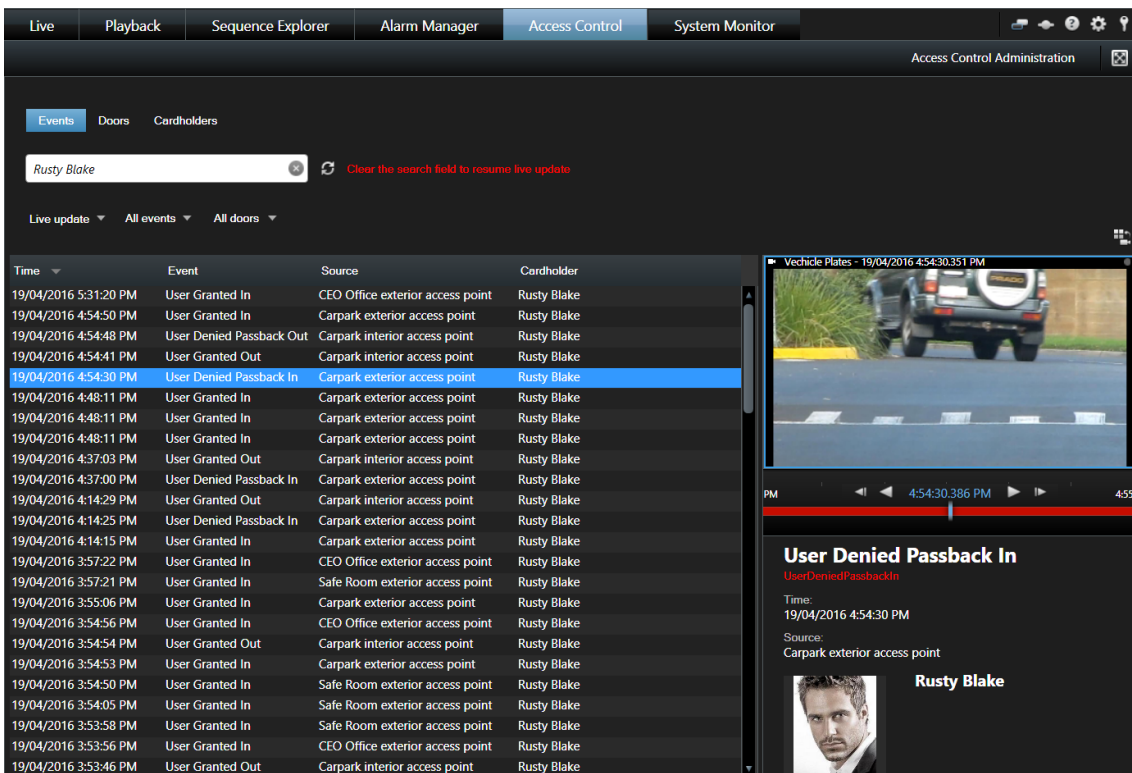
Live | Playback | Sequence Explorer | Alarm Manager | Access Control | System Monitor

Access Control Administration

Events  Doors  Cardholders

Rusty Blake

Clear the search field to resume live update

Live update ▼  All events ▼  All doors ▼

| Time | Event | Source | Cardholder |
|---|---|---|---|
| 19/04/2016 5:31:20 PM | User Granted In | CEO Office exterior access point | Rusty Blake |
| 19/04/2016 4:54:50 PM | User Granted In | Carpark exterior access point | Rusty Blake |
| 19/04/2016 4:54:48 PM | User Denied Passback Out | Carpark interior access point | Rusty Blake |
| 19/04/2016 4:54:41 PM | User Granted Out | Carpark interior access point | Rusty Blake |
| 19/04/2016 4:54:30 PM | User Denied Passback In | Carpark exterior access point | Rusty Blake |
| 19/04/2016 4:48:11 PM | User Granted In | Carpark exterior access point | Rusty Blake |
| 19/04/2016 4:48:11 PM | User Granted In | Carpark exterior access point | Rusty Blake |
| 19/04/2016 4:48:11 PM | User Granted In | Carpark exterior access point | Rusty Blake |
| 19/04/2016 4:37:03 PM | User Granted Out | Carpark interior access point | Rusty Blake |
| 19/04/2016 4:37:00 PM | User Denied Passback In | Carpark exterior access point | Rusty Blake |
| 19/04/2016 4:14:29 PM | User Granted Out | Carpark interior access point | Rusty Blake |
| 19/04/2016 4:14:25 PM | User Denied Passback In | Carpark exterior access point | Rusty Blake |
| 19/04/2016 4:14:15 PM | User Granted In | Carpark exterior access point | Rusty Blake |
| 19/04/2016 3:57:22 PM | User Granted In | CEO Office exterior access point | Rusty Blake |
| 19/04/2016 3:57:21 PM | User Granted In | Safe Room exterior access point | Rusty Blake |
| 19/04/2016 3:55:06 PM | User Granted In | Carpark exterior access point | Rusty Blake |
| 19/04/2016 3:54:56 PM | User Granted In | CEO Office exterior access point | Rusty Blake |
| 19/04/2016 3:54:54 PM | User Granted Out | Carpark interior access point | Rusty Blake |
| 19/04/2016 3:54:53 PM | User Granted In | Carpark exterior access point | Rusty Blake |
| 19/04/2016 3:54:50 PM | User Granted In | Safe Room exterior access point | Rusty Blake |
| 19/04/2016 3:54:05 PM | User Granted In | Safe Room exterior access point | Rusty Blake |
| 19/04/2016 3:53:58 PM | User Granted In | Safe Room exterior access point | Rusty Blake |
| 19/04/2016 3:53:56 PM | User Granted In | CEO Office exterior access point | Rusty Blake |
| 19/04/2016 3:53:46 PM | User Granted Out | Carpark interior access point | Rusty Blake |

Vechicle Plates - 19/04/2016 4:54:30.351 PM

PM  4:54:30.386 PM  4:55

User Denied Passback In
UserDeniedPassbackIn
Time:
19/04/2016 4:54:30 PM
Source:
Carpark exterior access point

Rusty Blake